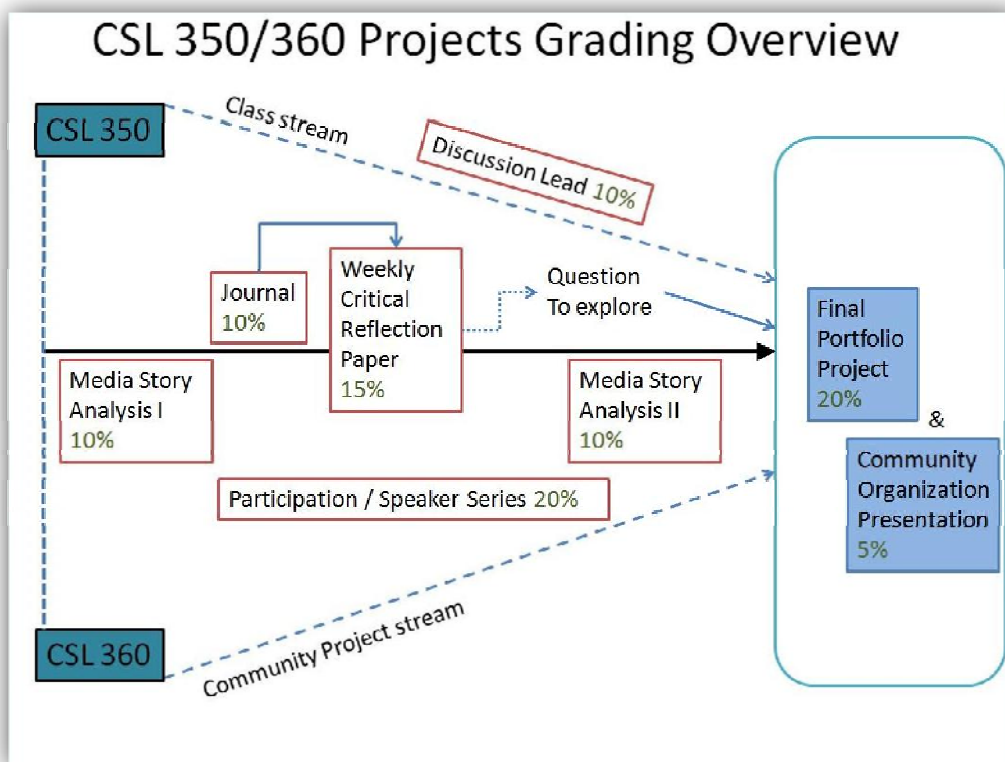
CSL 350/360 Projects Grading Overview

CSL 350

Class stream

Discussion Lead 10%

Journal 10%

Weekly Critical Reflection Paper 15%

Question To explore

Media Story Analysis I 10%

Media Story Analysis II 10%

Participation / Speaker Series 20%

Final Portfolio Project 20%

&

Community Organization Presentation 5%

CSL 360

Community Project stream